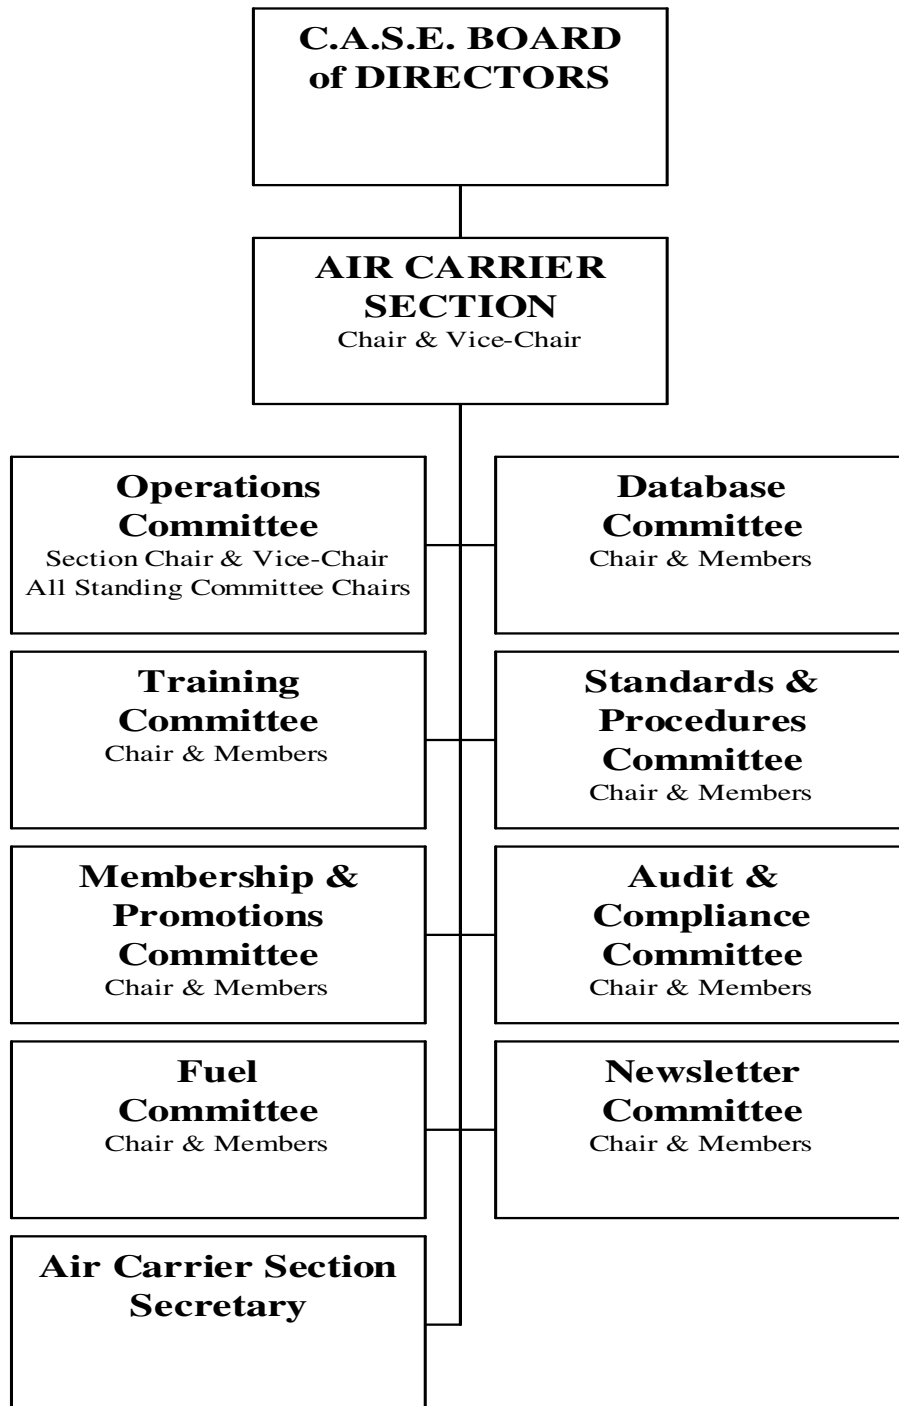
C.A.S.E. BOARD of DIRECTORS

AIR CARRIER SECTION
Chair & Vice-Chair

Operations Committee
Section Chair & Vice-Chair
All Standing Committee Chairs

Database Committee
Chair & Members

Training Committee
Chair & Members

Standards & Procedures Committee
Chair & Members

Membership & Promotions Committee
Chair & Members

Audit & Compliance Committee
Chair & Members

Fuel Committee
Chair & Members

Newsletter Committee
Chair & Members

Air Carrier Section Secretary